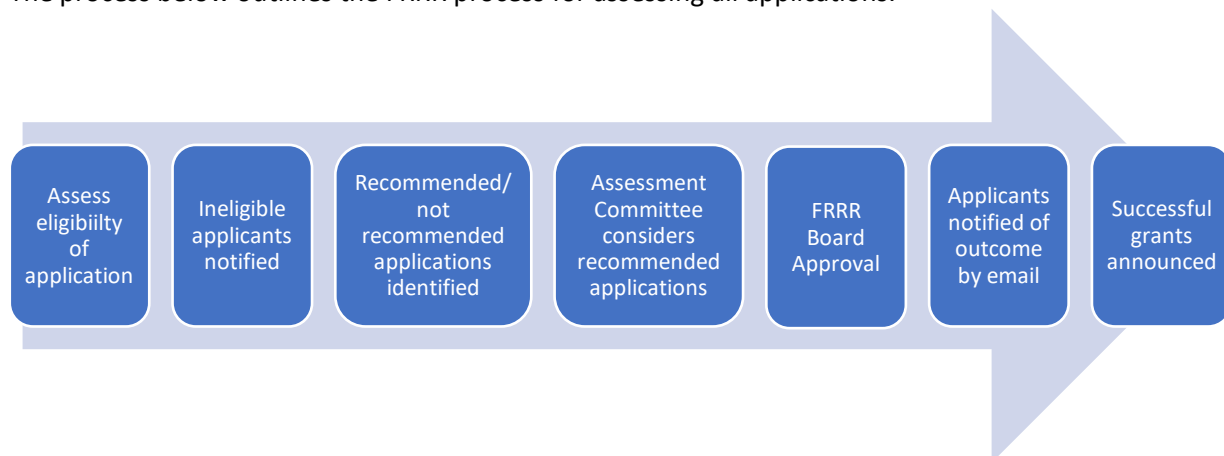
The process below outlines the FRRR process for assessing all applications.

Assess eligibiilty of application

Ineligible applicants notified

Recommended/ not recommended applications identified

Assessment Committee considers recommended applications

FRRR Board Approval

Applicants notified of outcome by email

Successful grants announced